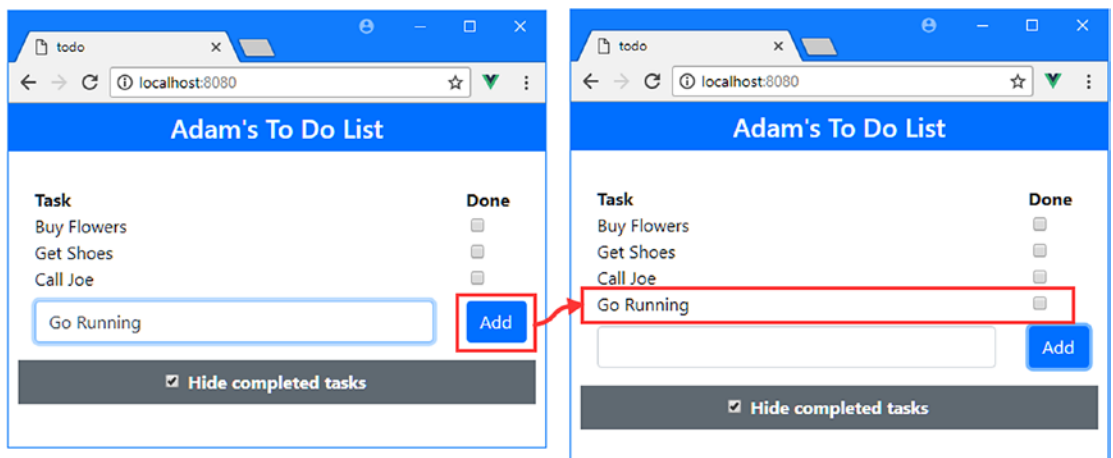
todo
localhost:8080

Adam's To Do List

| Task | Done |
|---|---|
| Buy Flowers | |
| Get Shoes | |
| Call Joe | |

Go Running
Add

Hide completed tasks

todo
localhost:8080

Adam's To Do List

| Task | Done |
|---|---|
| Buy Flowers | |
| Get Shoes | |
| Call Joe | |
| Go Running | |

Add

Hide completed tasks